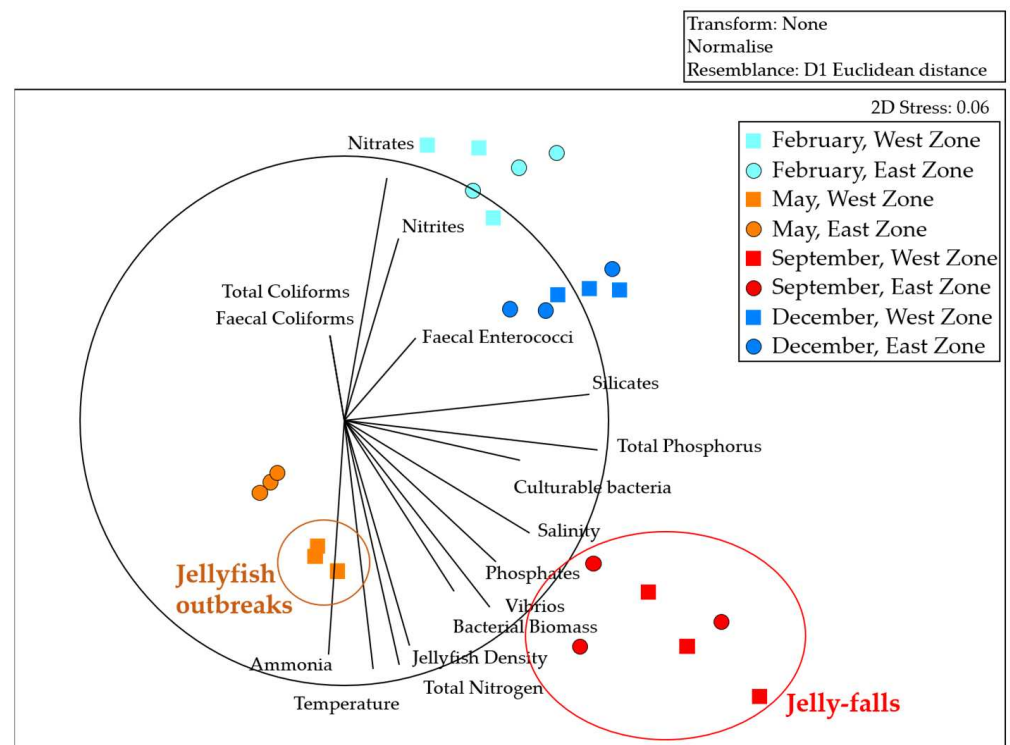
Transform: None
Normalise
Resemblance: D1 Euclidean distance

2D Stress: 0.06

February, West Zone
February, East Zone
May, West Zone
May, East Zone
September, West Zone
September, East Zone
December, West Zone
December, East Zone

Nitrates
Nitrites
Total Coliforms
Faecal Coliforms
Faecal Enterococci
Silicates
Total Phosphorus
Culturable bacteria
Salinity
Phosphates
Vibrios
Bacterial Biomass
Jellyfish Density
Total Nitrogen
Ammonia
Temperature

Jellyfish outbreaks

Jelly-falls